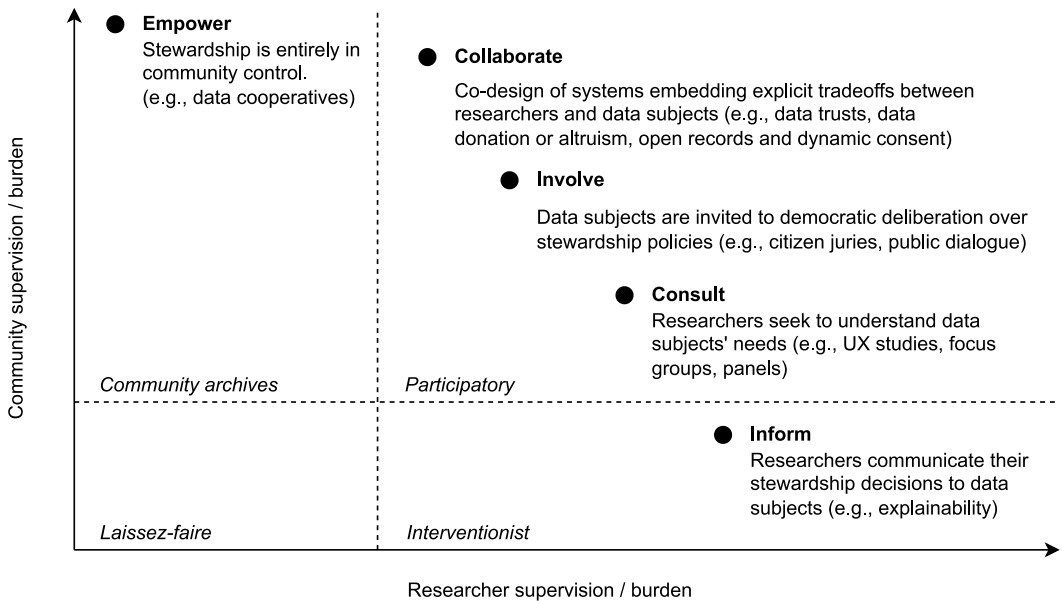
Community supervision / burden

Empower
Stewardship is entirely in community control. (e.g., data cooperatives)

Collaborate
Co-design of systems embedding explicit tradeoffs between researchers and data subjects (e.g., data trusts, data donation or altruism, open records and dynamic consent)

Involve
Data subjects are invited to democratic deliberation over stewardship policies (e.g., citizen juries, public dialogue)

Consult
Researchers seek to understand data subjects' needs (e.g., UX studies, focus groups, panels)

Community archives

Participatory

Inform
Researchers communicate their stewardship decisions to data subjects (e.g., explainability)

Laissez-faire

Interventionist

Researcher supervision / burden